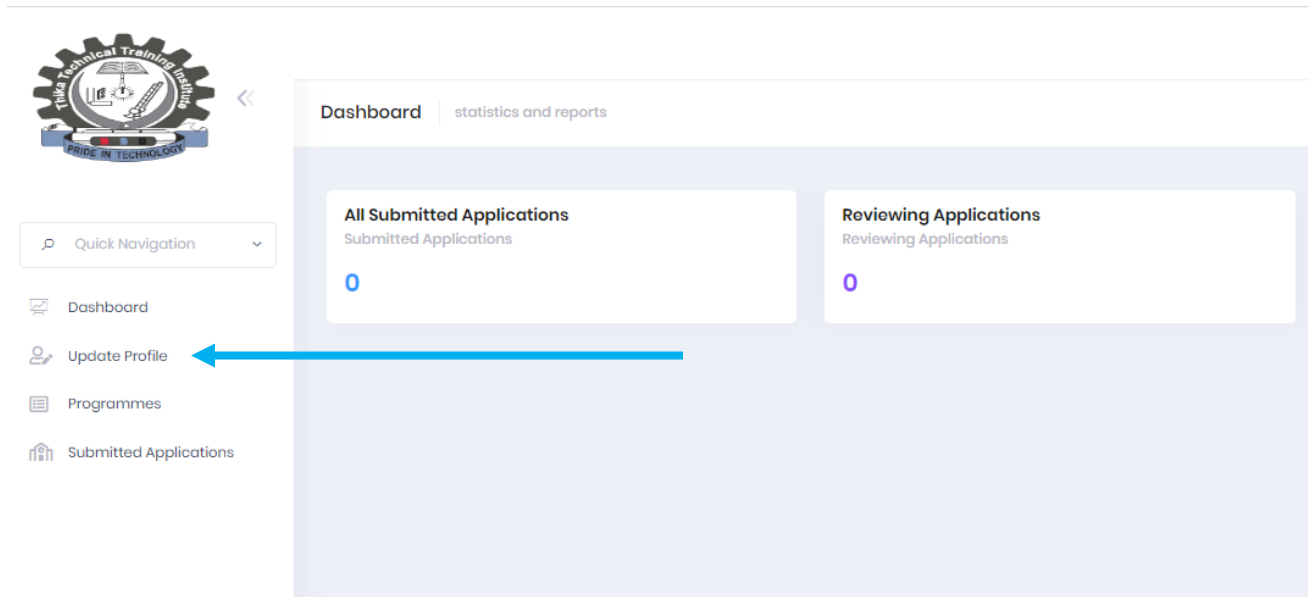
Thika Technical Training Institute
PRIDE IN TECHNOLOGY

Dashboard statistics and reports

Quick Navigation

Dashboard

Update Profile

Programmes

Submitted Applications

All Submitted Applications
Submitted Applications
0

Reviewing Applications
Reviewing Applications
0